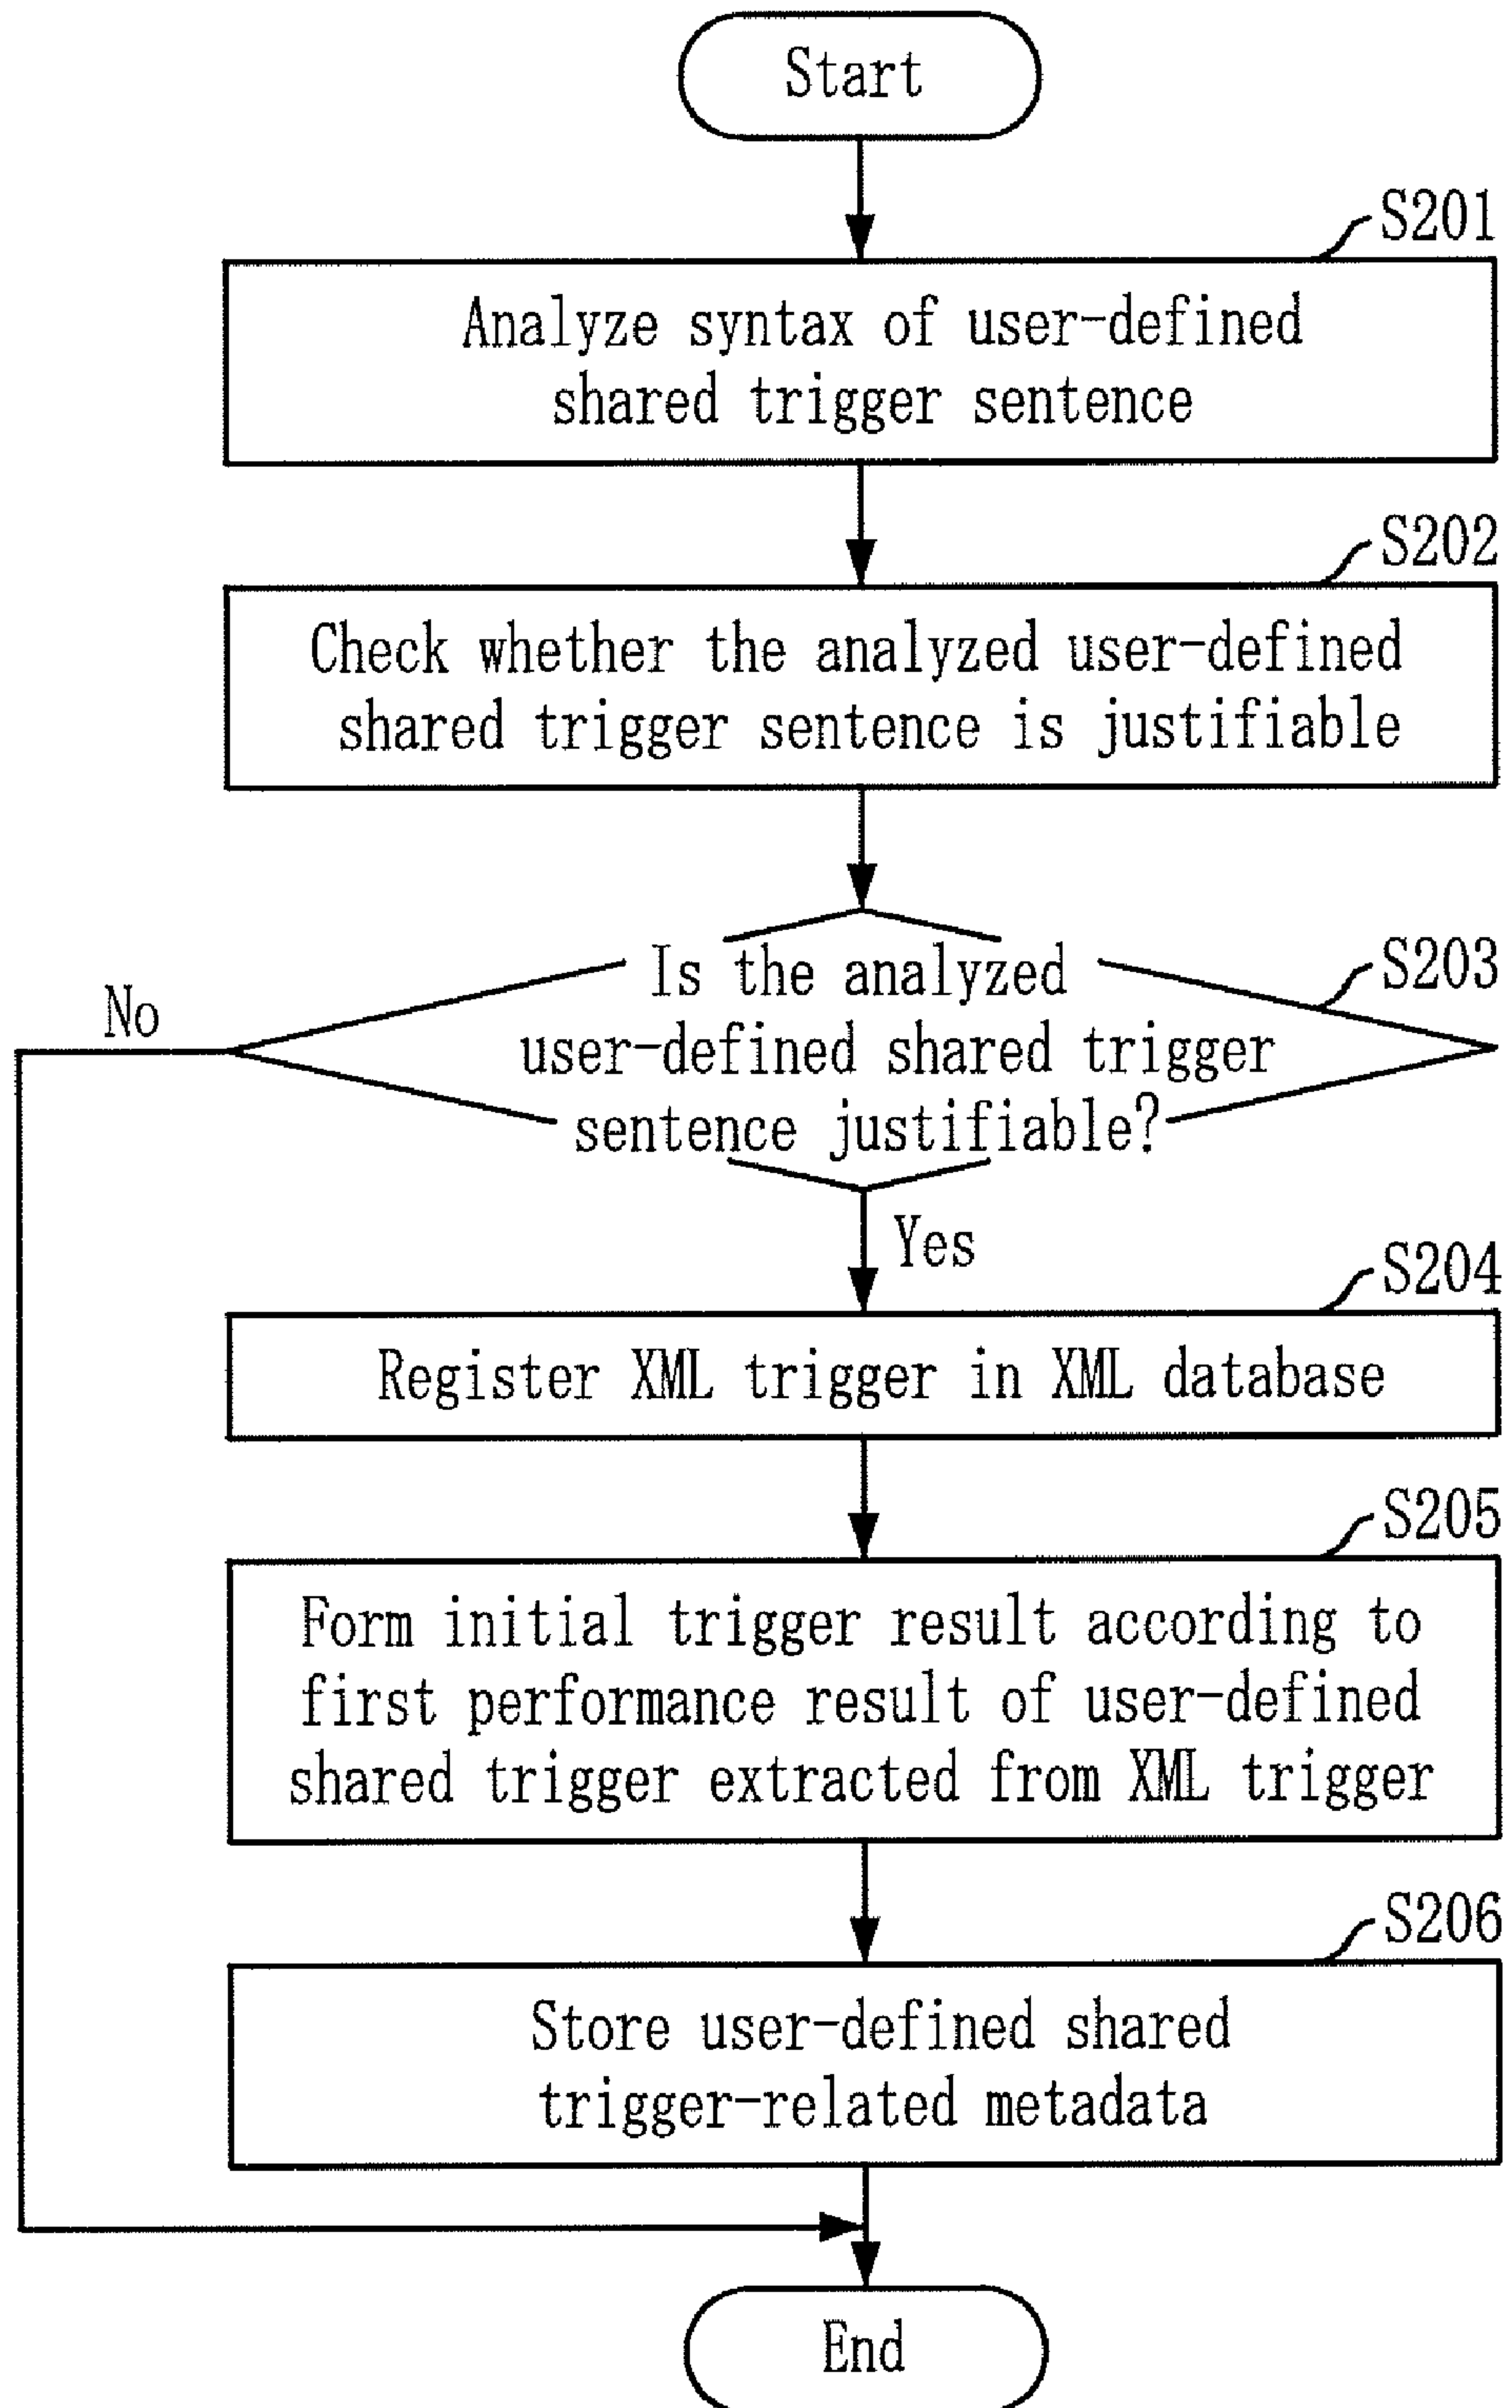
Start

S201

Analyze syntax of user-defined shared trigger sentence

S202

Check whether the analyzed user-defined shared trigger sentence is justifiable

S203

Is the analyzed user-defined shared trigger sentence justifiable?

No

Yes

S204

Register XML trigger in XML database

S205

Form initial trigger result according to first performance result of user-defined shared trigger extracted from XML trigger

S206

Store user-defined shared trigger-related metadata

End